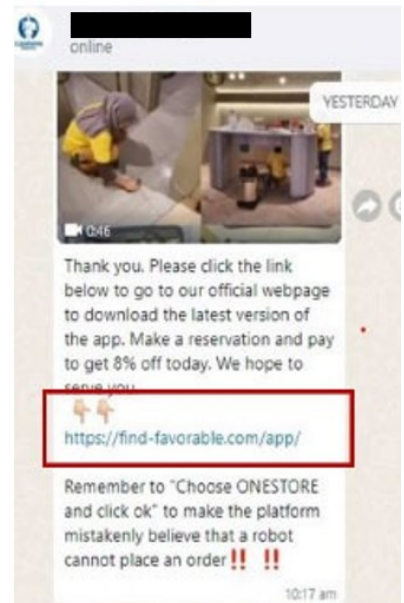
online

YESTERDAY

0:46

Thank you. Please click the link below to go to our official webpage to download the latest version of the app. Make a reservation and pay to get 8% off today. We hope to serve you

👇👇
https://find-favorable.com/app/

Remember to "Choose ONESTORE and click ok" to make the platform mistakenly believe that a robot cannot place an order‼️ ‼️

10:17 am